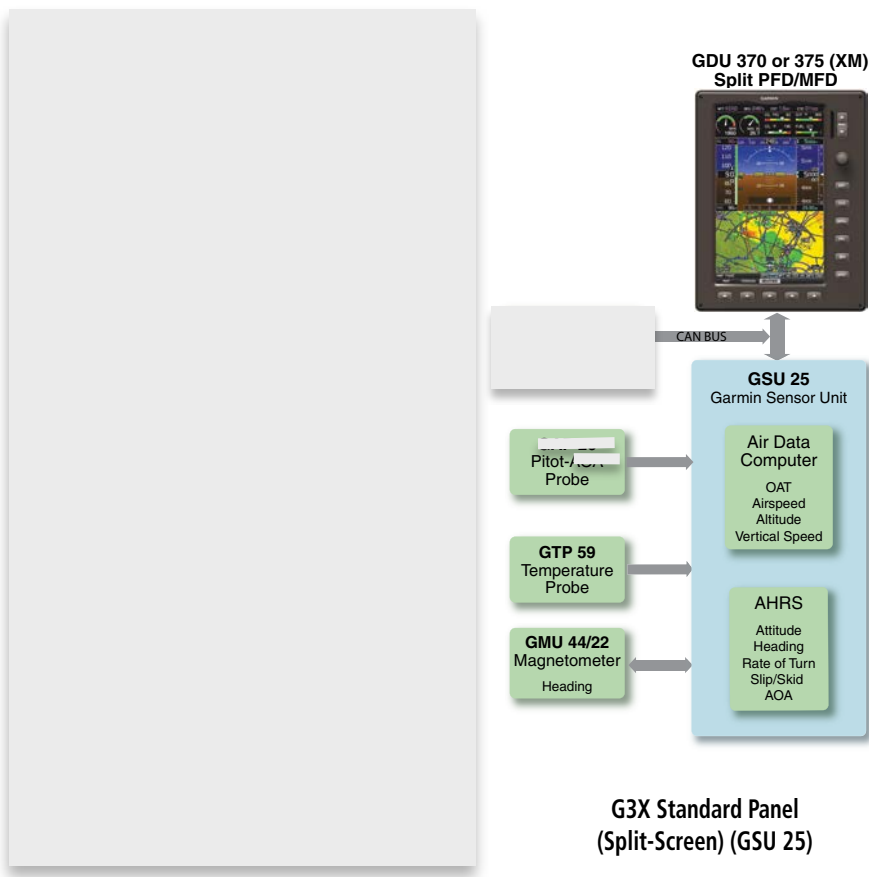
GDU 370 or 375 (XM)
Split PFD/MFD

CAN BUS

GSU 25
Garmin Sensor Unit

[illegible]
Pitot-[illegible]
Probe

Air Data Computer
OAT
Airspeed
Altitude
Vertical Speed

GTP 59
Temperature Probe

AHRS
Attitude
Heading
Rate of Turn
Slip/Skid
AOA

GMU 44/22
Magnetometer
Heading

G3X Standard Panel
(Split-Screen) (GSU 25)